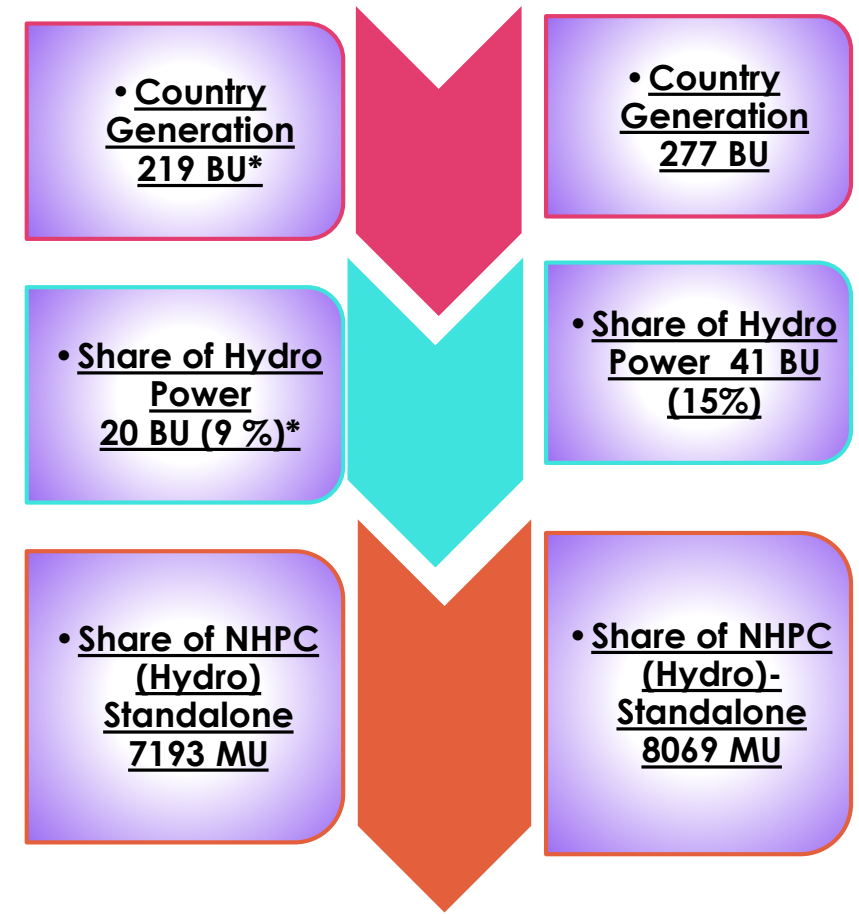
• Country Generation 219 BU*

• Country Generation 277 BU

• Share of Hydro Power 20 BU (9 %)*

• Share of Hydro Power 41 BU (15%)

• Share of NHPC (Hydro) Standalone 7193 MU

• Share of NHPC (Hydro)- Standalone 8069 MU